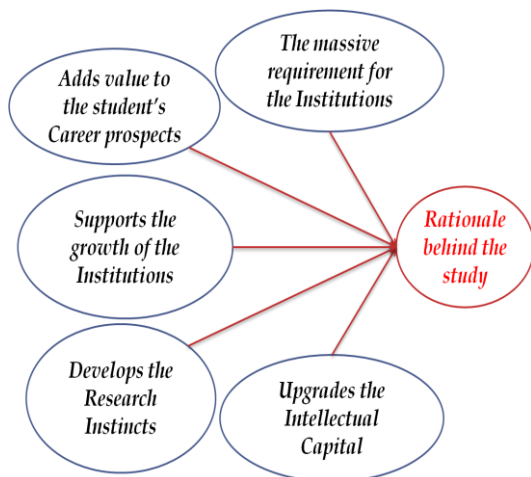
The massive requirement for the Institutions

Adds value to the student's Career prospects

Supports the growth of the Institutions

Rationale behind the study

Develops the Research Instincts

Upgrades the Intellectual Capital